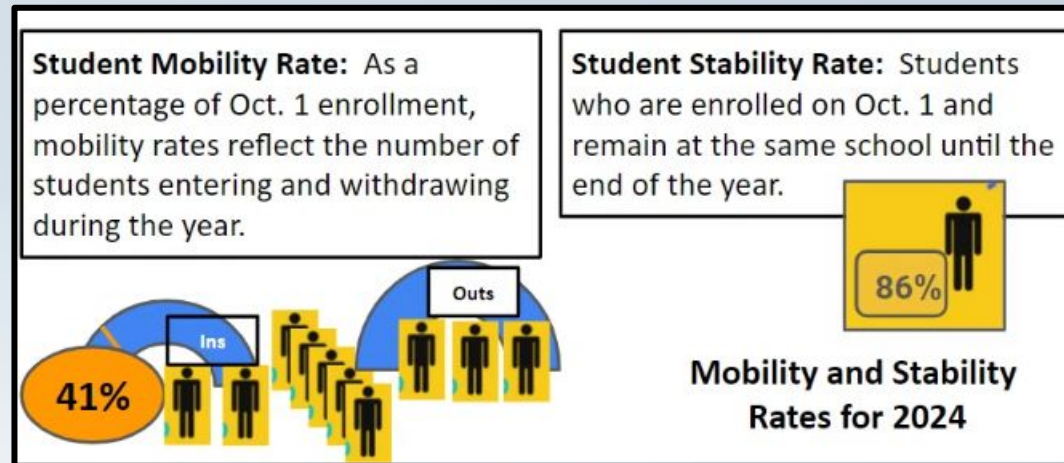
**Student Mobility Rate:** As a percentage of Oct. 1 enrollment, mobility rates reflect the number of students entering and withdrawing during the year.

**Student Stability Rate:** Students who are enrolled on Oct. 1 and remain at the same school until the end of the year.

86%

Outs

Ins

41%

**Mobility and Stability Rates for 2024**